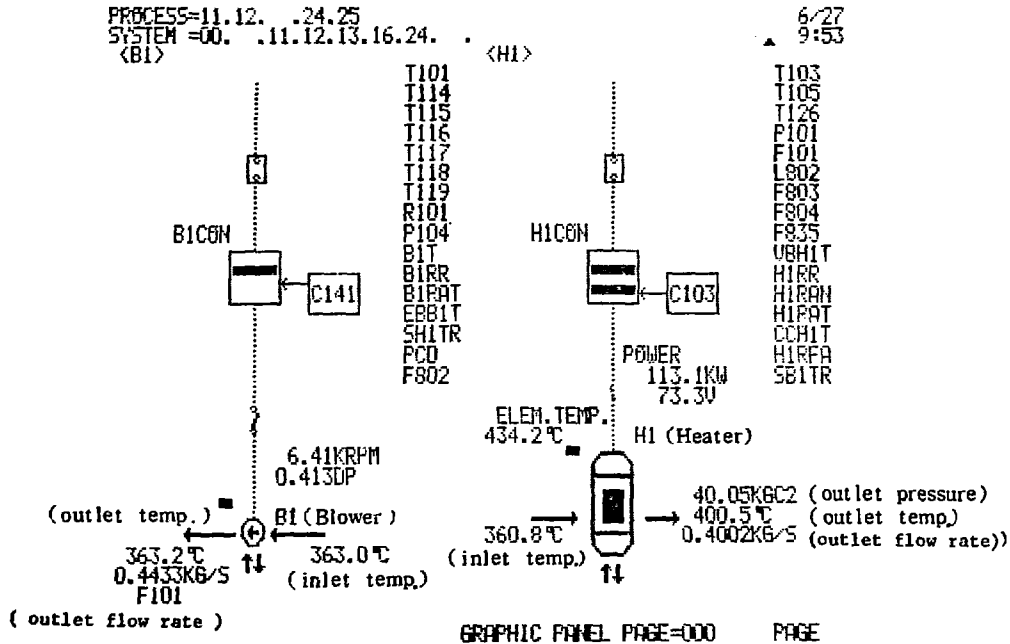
PROCESS=11.12. .24.25
SYSTEM =00. .11.12.13.16.24. .
<B1>

<H1>

6/27
9:53

T101
T114
T115
T116
T117
T118
T119
R101
P104
B1T
B1RR
B1RAT
EBB1T
SH1TR
PCD
F802

T103
T105
T126
P101
F101
L802
F803
F804
F835
VBH1T
H1RR
H1RAN
H1RAT
CCH1T
H1RFA
SB1TR

B1CON

C141

H1CON

C103

POWER
113.1KW
73.3V

ELEM.TEMP.
434.2℃

H1 (Heater)

6.41KRPM
0.413DP

(outlet temp.)

B1 (Blower)

363.2℃
0.4433KG/S
F101

363.0℃
(inlet temp.)

( outlet flow rate )

360.8℃
(inlet temp.)

40.05KGC2 (outlet pressure)
400.5℃ (outlet temp.)
0.4002KG/S (outlet flow rate))

GRAPHIC PANEL PAGE=000 PAGE